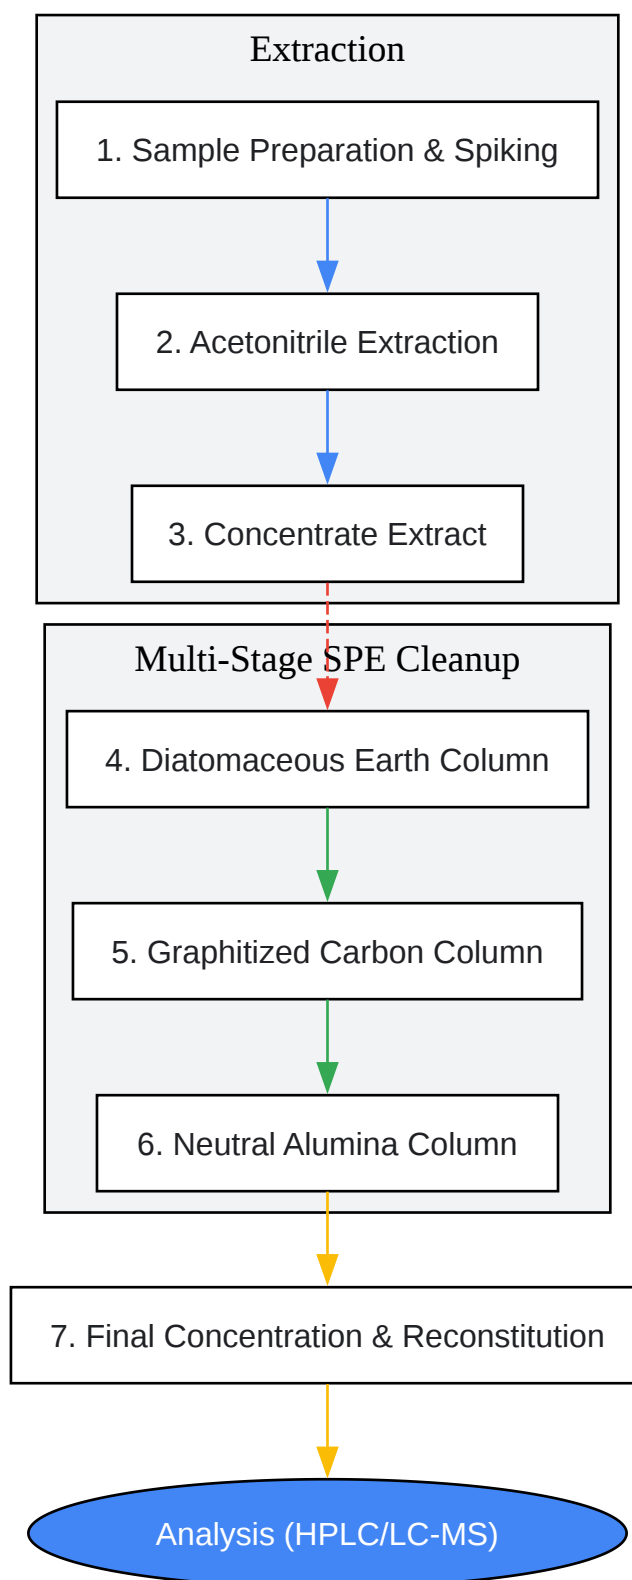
Extraction

1. Sample Preparation & Spiking

2. Acetonitrile Extraction

3. Concentrate Extract

Multi-Stage SPE Cleanup

4. Diatomaceous Earth Column

5. Graphitized Carbon Column

6. Neutral Alumina Column

7. Final Concentration & Reconstitution

Analysis (HPLC/LC-MS)